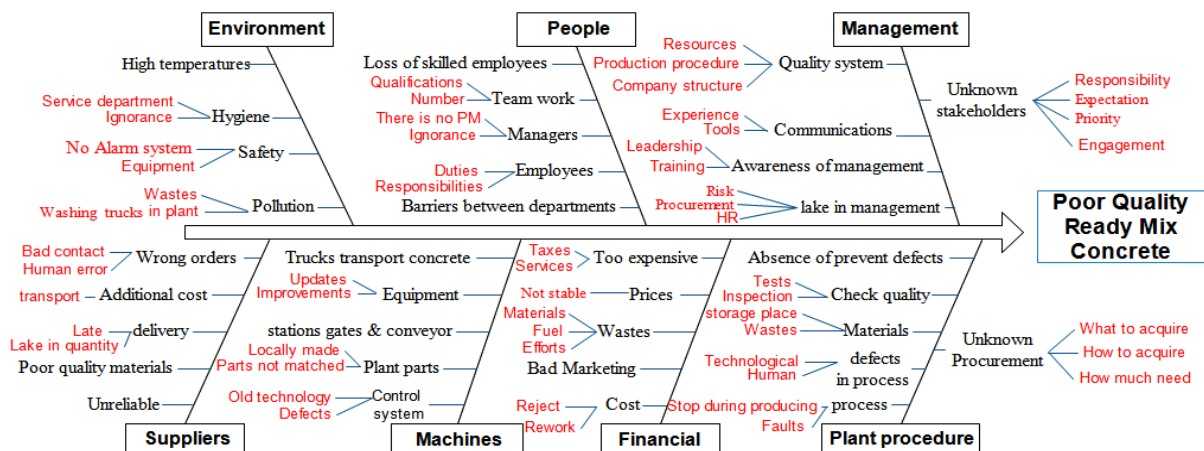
Environment

High temperatures

Service department
Ignorance
Hygiene

No Alarm system
Equipment
Safety

Wastes
Washing trucks in plant
Pollution

People

Loss of skilled employees

Qualifications
Number
Team work

There is no PM
Ignorance
Managers

Duties
Responsibilities
Employees

Barriers between departments

Management

Resources
Production procedure
Company structure
Quality system

Experience
Tools
Communications

Leadership
Training
Awareness of management

Risk
Procurement
HR
lake in management

Unknown stakeholders
Responsibility
Expectation
Priority
Engagement

Poor Quality Ready Mix Concrete

Bad contact
Human error
Wrong orders

transport
Additional cost

Late
Lake in quantity
delivery

Poor quality materials

Unreliable

Suppliers

Trucks transport concrete

Updates
Improvements
Equipment

stations gates & conveyor

Locally made
Parts not matched
Plant parts

Old technology
Defects
Control system

Machines

Taxes
Services
Too expensive

Not stable
Prices

Materials
Fuel
Efforts
Wastes

Bad Marketing

Reject
Rework
Cost

Financial

Absence of prevent defects

Tests
Inspection
Check quality

storage place
Wastes
Materials

Technological
Human
defects in process

Stop during producing
Faults
process

Unknown Procurement
What to acquire
How to acquire
How much need

Plant procedure